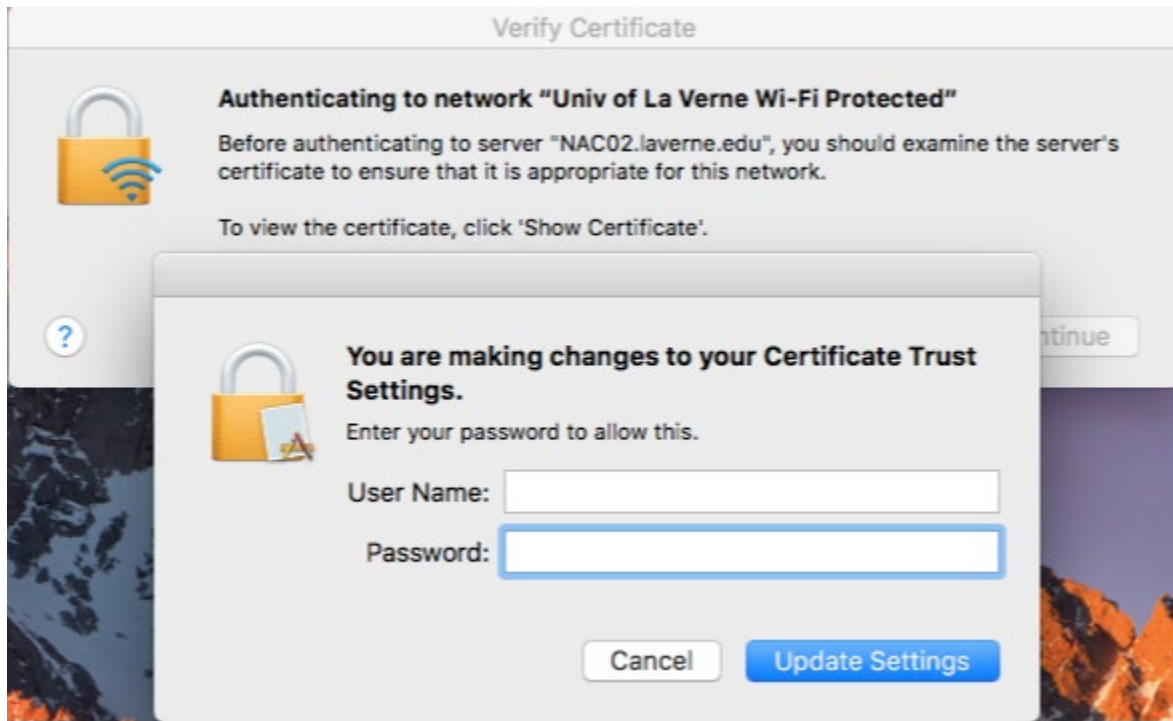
Verify Certificate

Authenticating to network "Univ of La Verne Wi-Fi Protected"

Before authenticating to server "NAC02.laverne.edu", you should examine the server's certificate to ensure that it is appropriate for this network.

To view the certificate, click 'Show Certificate'.

?

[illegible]ntinue

You are making changes to your Certificate Trust Settings.

Enter your password to allow this.

User Name:

Password:

Cancel

Update Settings